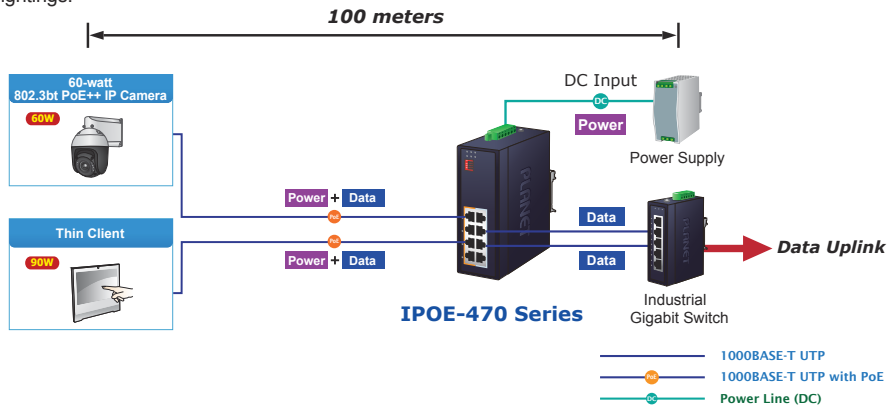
100 meters

60-watt
802.3bt PoE++ IP Camera
60W

Thin Client
90W

Power + Data
PoE
PoE
Power + Data

DC Input
DC
Power
Power Supply

PLANET

Data
Data

Data Uplink

IPOE-470 Series

Industrial
Gigabit Switch

1000BASE-T UTP
PoE
1000BASE-T UTP with PoE
DC
Power Line (DC)